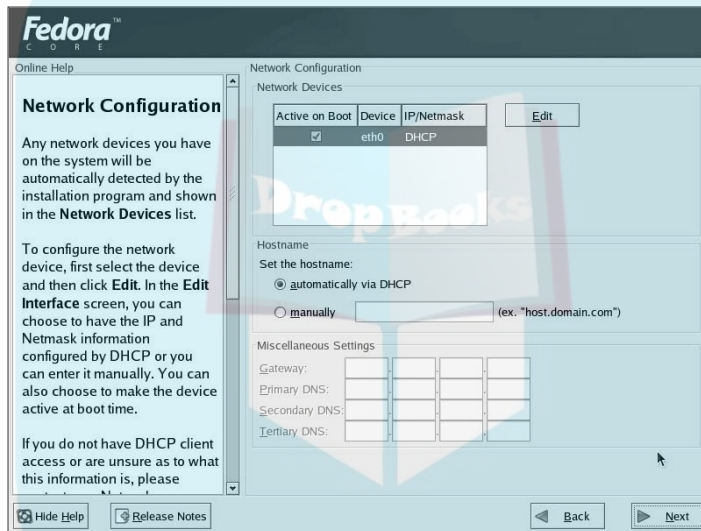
Fedora™
CORE

Online Help

Network Configuration

Any network devices you have on the system will be automatically detected by the installation program and shown in the Network Devices list.

To configure the network device, first select the device and then click Edit. In the Edit Interface screen, you can choose to have the IP and Netmask information configured by DHCP or you can enter it manually. You can also choose to make the device active at boot time.

If you do not have DHCP client access or are unsure as to what this information is, please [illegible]

Network Configuration
Network Devices

| Active on Boot | Device | IP/Netmask |
|---|---|---|
| ☑ | eth0 | DHCP |

Edit

DropBooks

Hostname
Set the hostname:
◉ automatically via DHCP
○ manually (ex. "host.domain.com")

Miscellaneous Settings
Gateway:
Primary DNS:
Secondary DNS:
Tertiary DNS:

Hide Help
Release Notes
Back
Next